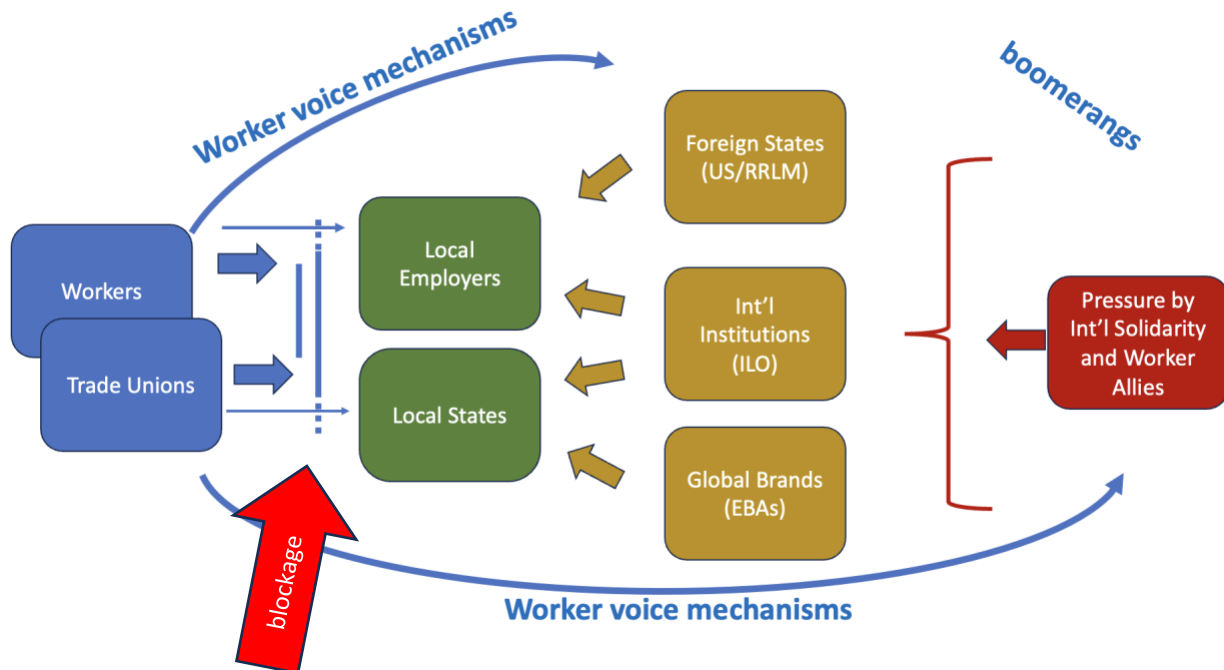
Worker voice mechanisms

boomerangs

Foreign States (US/RRLM)

Workers

Trade Unions

Local Employers

Local States

Int'l Institutions (ILO)

Pressure by Int'l Solidarity and Worker Allies

Global Brands (EBAs)

blockage

Worker voice mechanisms